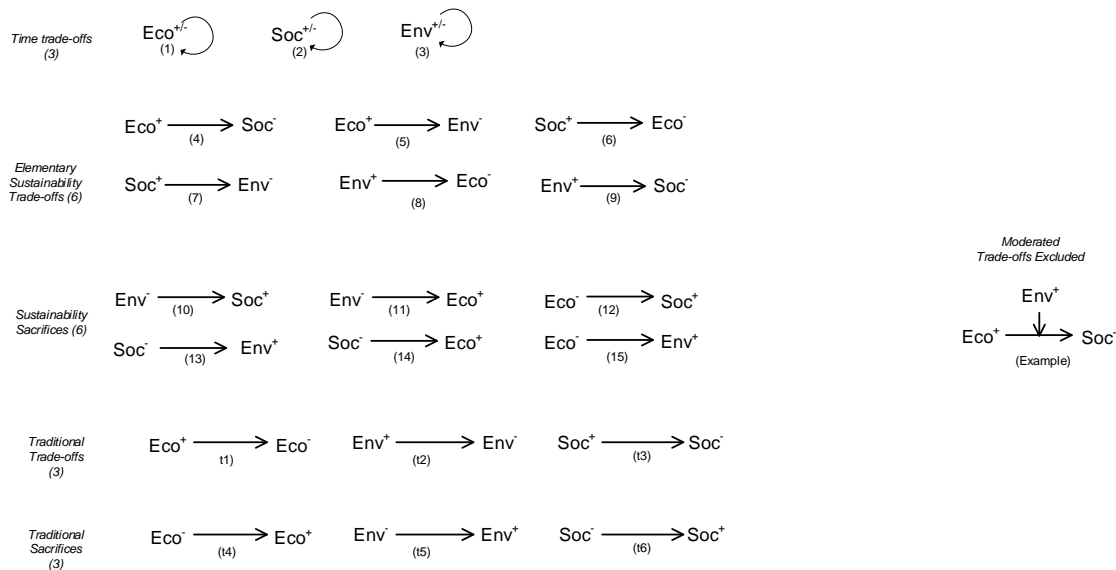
Time trade-offs (3)

$Eco^{+/-}$ (1) $Soc^{+/-}$ (2) $Env^{+/-}$ (3)

Elementary Sustainability Trade-offs (6)

$Eco^{+} \rightarrow Soc^{-}$ (4) $Eco^{+} \rightarrow Env^{-}$ (5) $Soc^{+} \rightarrow Eco^{-}$ (6)

$Soc^{+} \rightarrow Env^{-}$ (7) $Env^{+} \rightarrow Eco^{-}$ (8) $Env^{+} \rightarrow Soc^{-}$ (9)

Sustainability Sacrifices (6)

$Env^{-} \rightarrow Soc^{+}$ (10) $Env^{-} \rightarrow Eco^{+}$ (11) $Eco^{-} \rightarrow Soc^{+}$ (12)

$Soc^{-} \rightarrow Env^{+}$ (13) $Soc^{-} \rightarrow Eco^{+}$ (14) $Eco^{-} \rightarrow Env^{+}$ (15)

Moderated Trade-offs Excluded

$Env^{+}$

$Eco^{+} \rightarrow Soc^{-}$

(Example)

Traditional Trade-offs (3)

$Eco^{+} \rightarrow Eco^{-}$ t1) $Env^{+} \rightarrow Env^{-}$ (t2) $Soc^{+} \rightarrow Soc^{-}$ (t3)

Traditional Sacrifices (3)

$Eco^{-} \rightarrow Eco^{+}$ (t4) $Env^{-} \rightarrow Env^{+}$ (t5) $Soc^{-} \rightarrow Soc^{+}$ (t6)